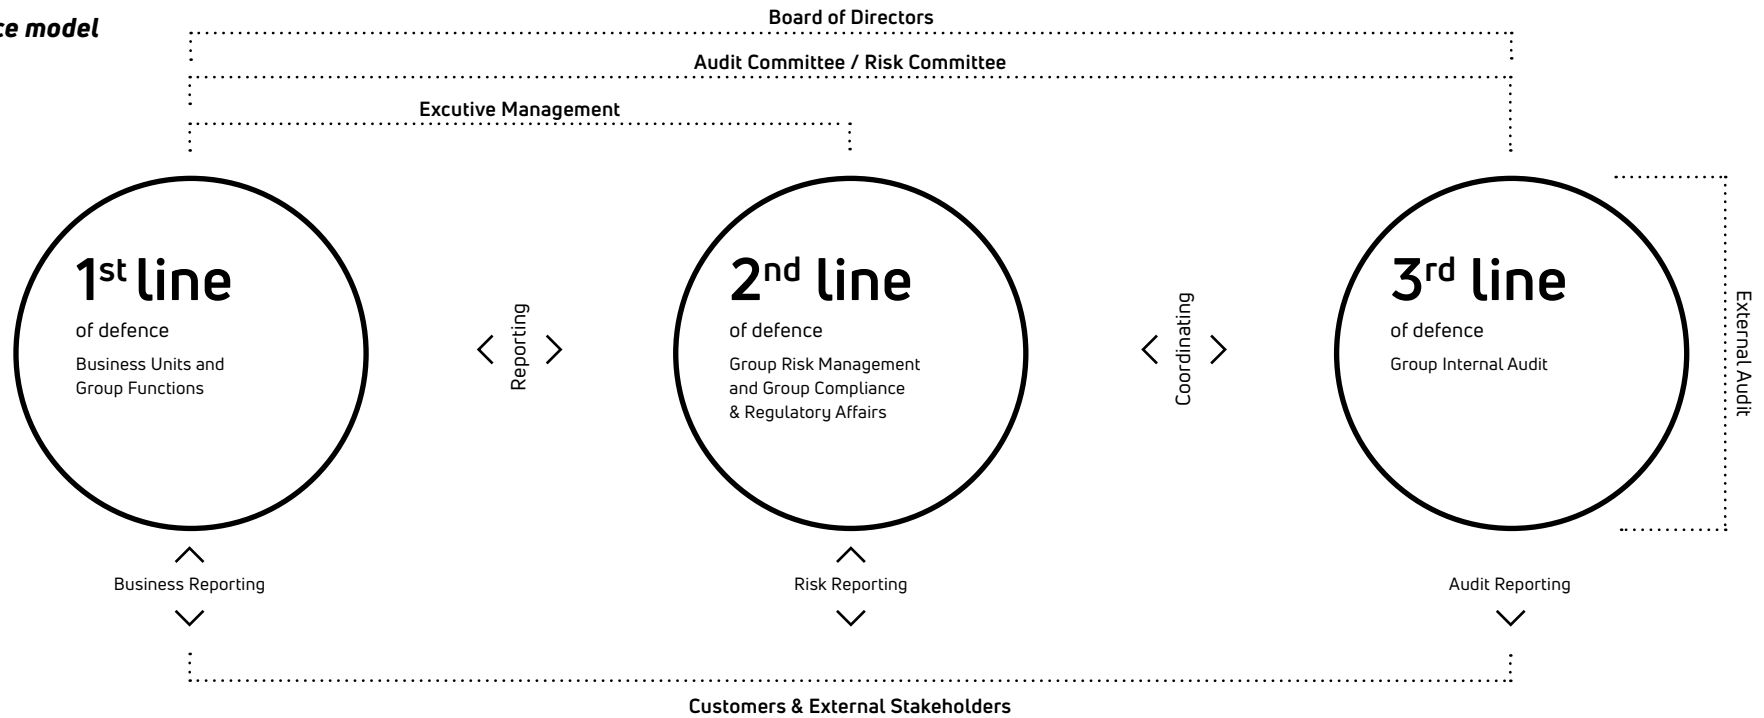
ce model

Board of Directors

Audit Committee / Risk Committee

Excutive Management

1st line
of defence
Business Units and Group Functions

Reporting

2nd line
of defence
Group Risk Management and Group Compliance & Regulatory Affairs

Coordinating

3rd line
of defence
Group Internal Audit

External Audit

Business Reporting

Risk Reporting

Audit Reporting

Customers & External Stakeholders